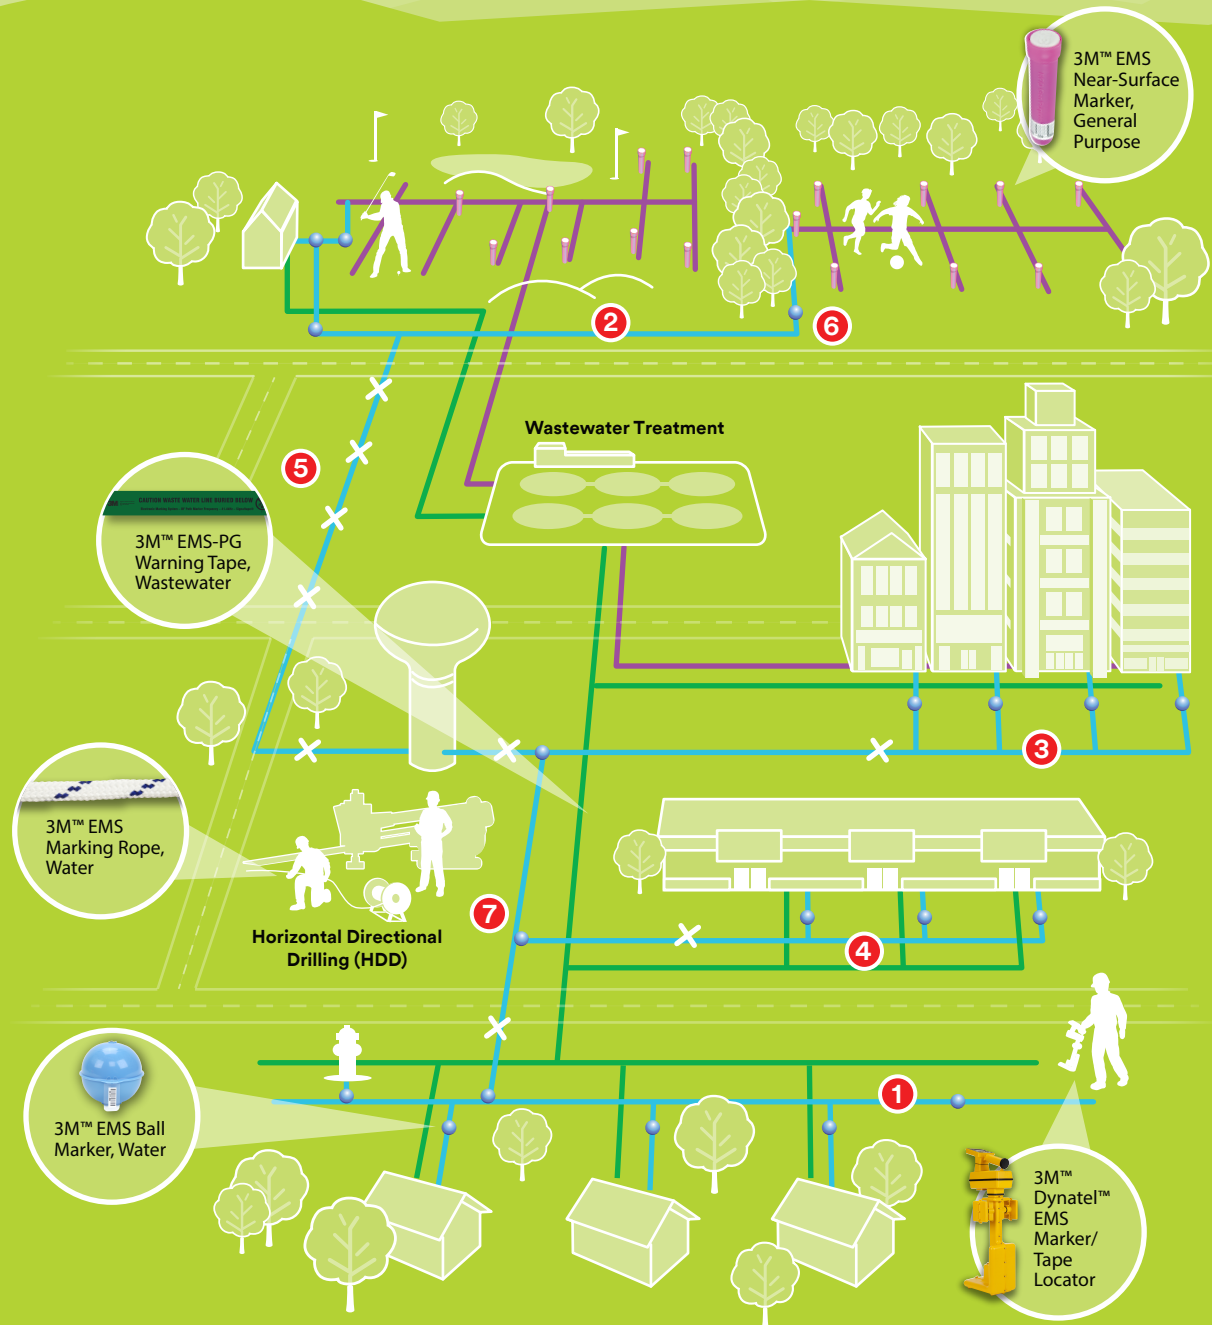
3M™ EMS Near-Surface Marker, General Purpose

2

6

Wastewater Treatment

5

CAUTION WASTE WATER LINE BURIED BELOW

3M™ EMS-PG Warning Tape, Wastewater

3

3M™ EMS Marking Rope, Water

Horizontal Directional Drilling (HDD)

7

4

1

3M™ EMS Ball Marker, Water

3M™ Dynatel™ EMS Marker/ Tape Locator